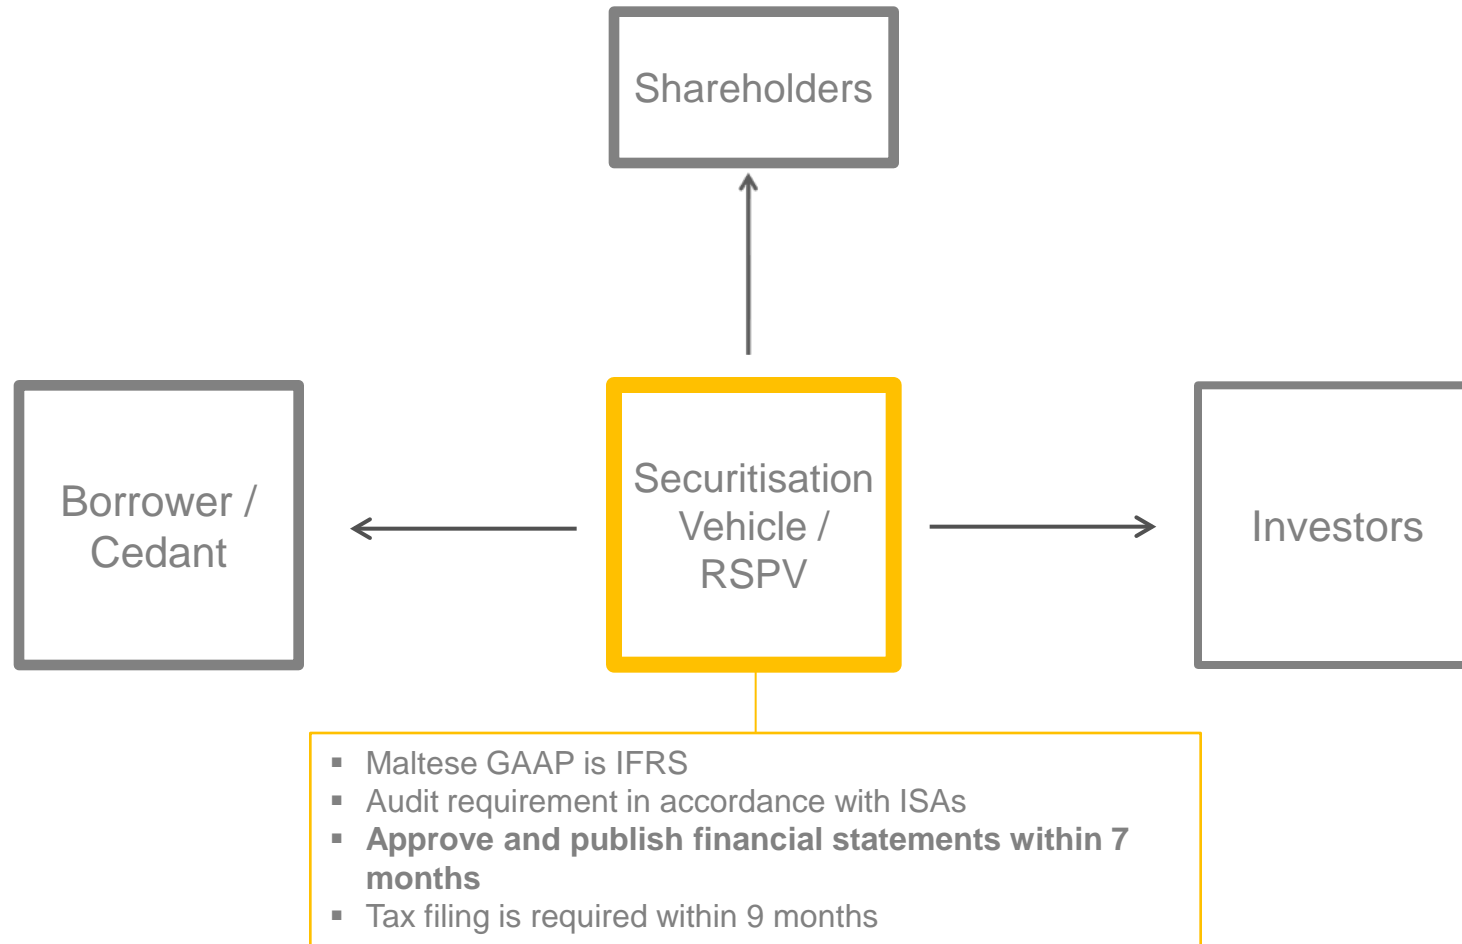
Shareholders

Borrower / Cedant

Securitisation Vehicle / RSPV

Investors

- Maltese GAAP is IFRS
- Audit requirement in accordance with ISAs
- **Approve and publish financial statements within 7 months**
- Tax filing is required within 9 months